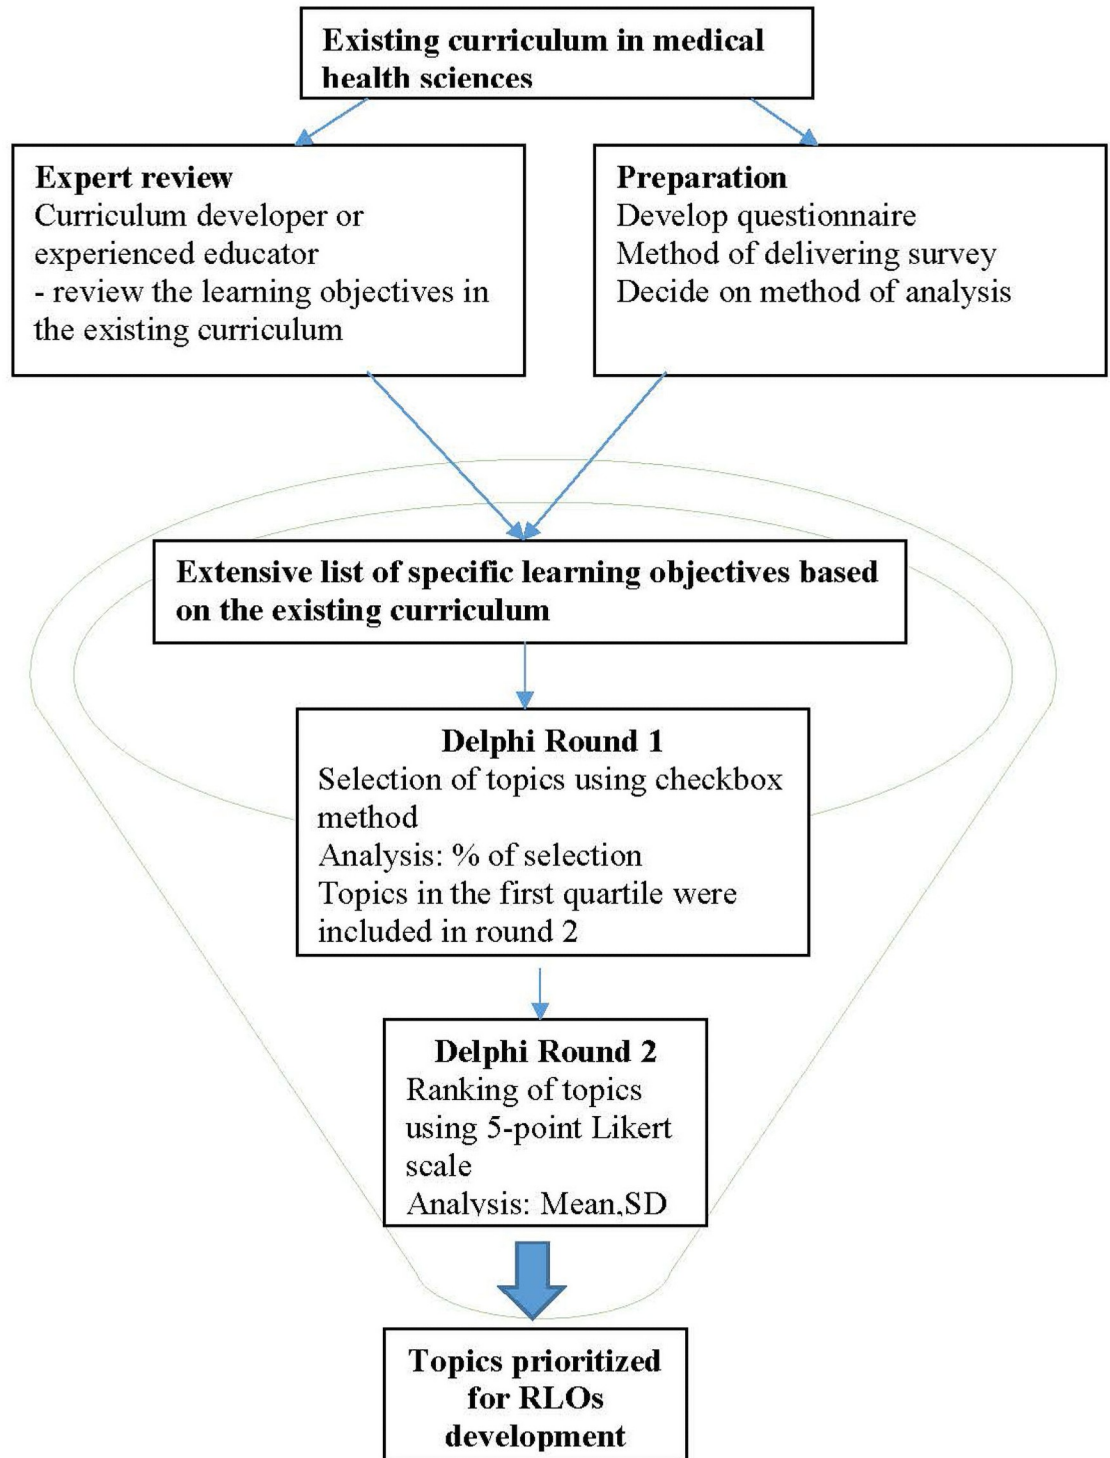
Existing curriculum in medical health sciences

Expert review
Curriculum developer or experienced educator
- review the learning objectives in the existing curriculum

Preparation
Develop questionnaire
Method of delivering survey
Decide on method of analysis

Extensive list of specific learning objectives based on the existing curriculum

Delphi Round 1
Selection of topics using checkbox method
Analysis: % of selection
Topics in the first quartile were included in round 2

Delphi Round 2
Ranking of topics using 5-point Likert scale
Analysis: Mean,SD

Topics prioritized for RLOs development